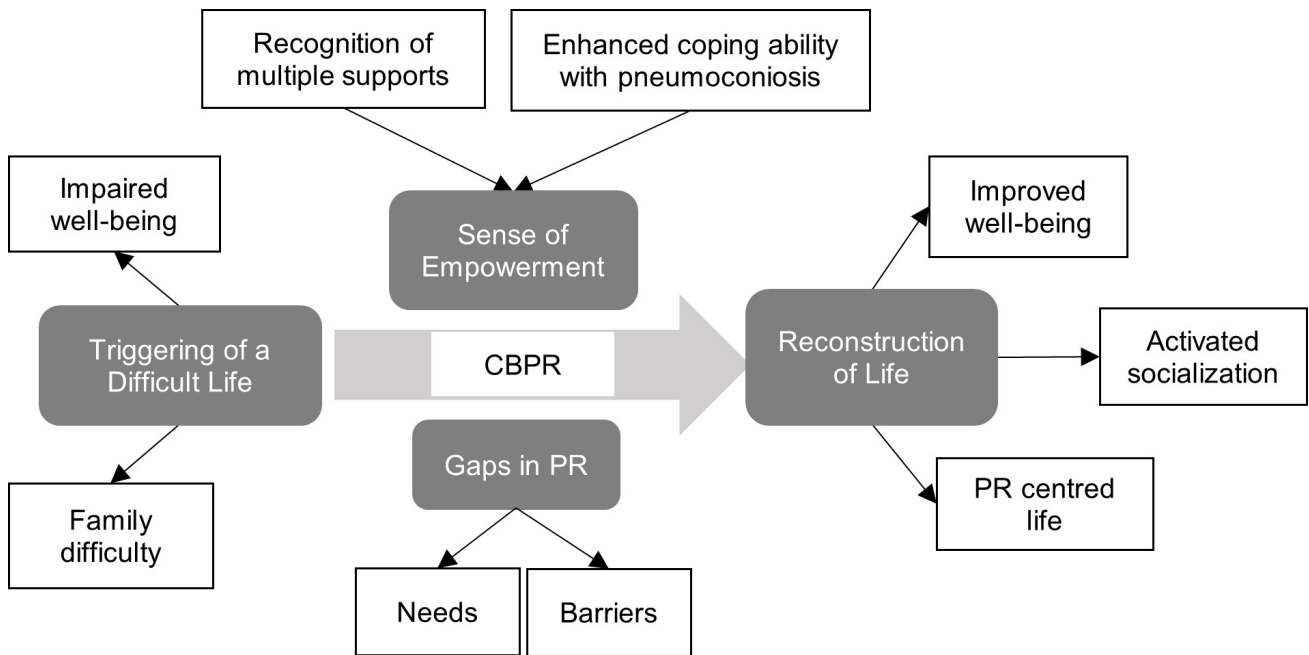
Recognition of multiple supports

Enhanced coping ability with pneumoconiosis

Impaired well-being

Sense of Empowerment

Improved well-being

Triggering of a Difficult Life

CBPR

Reconstruction of Life

Activated socialization

Gaps in PR

Family difficulty

PR centred life

Needs

Barriers